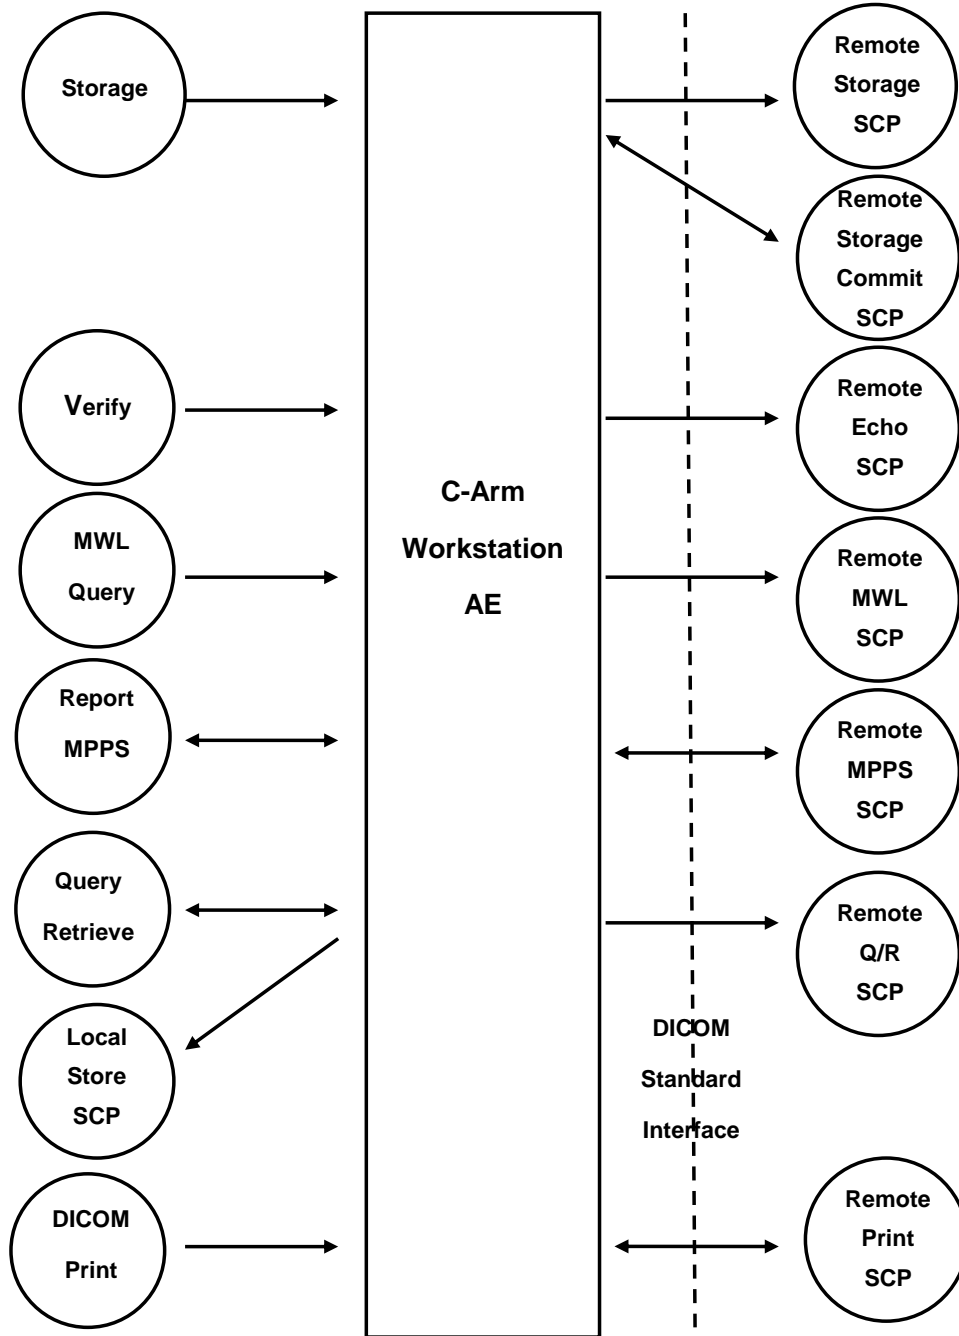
Storage

Verify

MWL Query

Report MPPS

Query Retrieve

Local Store SCP

DICOM Print

C-Arm Workstation AE

DICOM Standard Interface

Remote Storage SCP

Remote Storage Commit SCP

Remote Echo SCP

Remote MWL SCP

Remote MPPS SCP

Remote Q/R SCP

Remote Print SCP